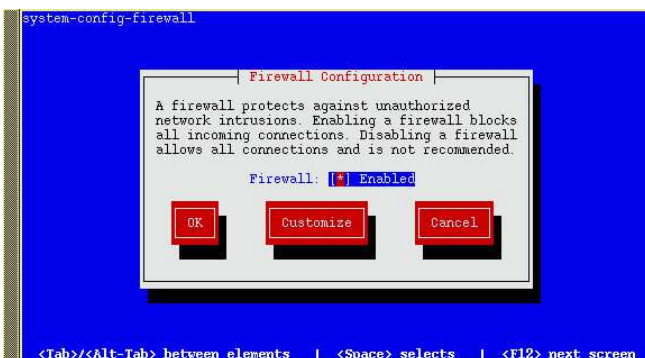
system-config-firewall

Firewall Configuration

A firewall protects against unauthorized network intrusions. Enabling a firewall blocks all incoming connections. Disabling a firewall allows all connections and is not recommended.

Firewall: [*] Enabled

OK Customize Cancel

<Tab>/<Alt-Tab> between elements | <Space> selects | <F12> next screen